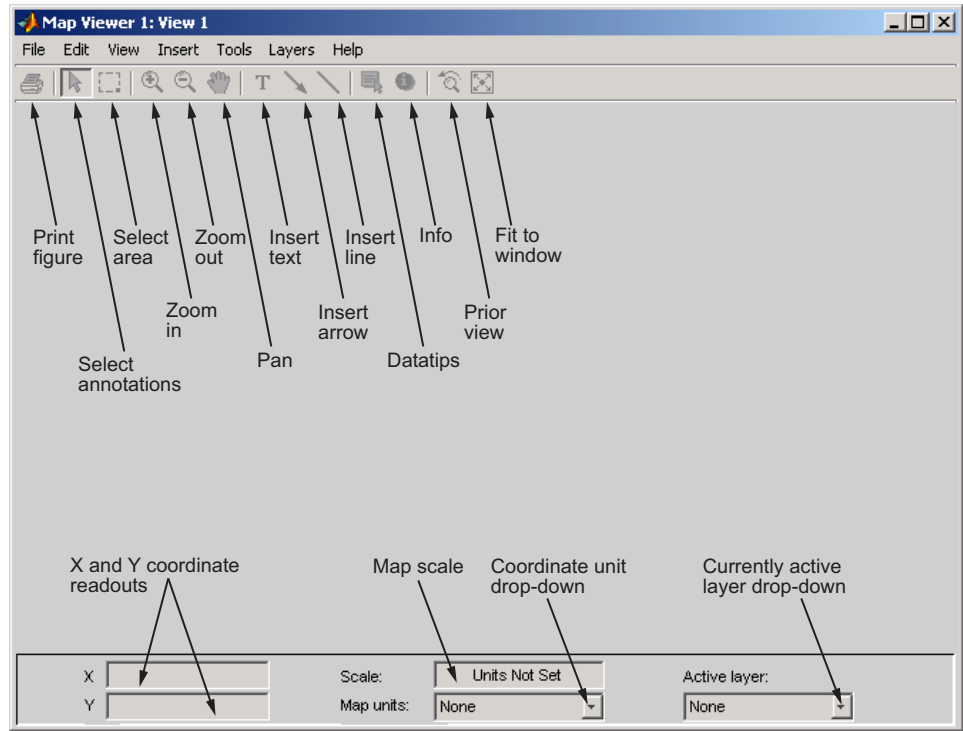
Map Viewer 1: View 1

File Edit View Insert Tools Layers Help

Print figure

Select area

Zoom out

Insert text

Insert line

Info

Fit to window

Zoom in

Insert arrow

Prior view

Select annotations

Pan

Datatips

X and Y coordinate readouts

Map scale

Coordinate unit drop-down

Currently active layer drop-down

X

Y

Scale:

Units Not Set

Map units:

None

Active layer:

None